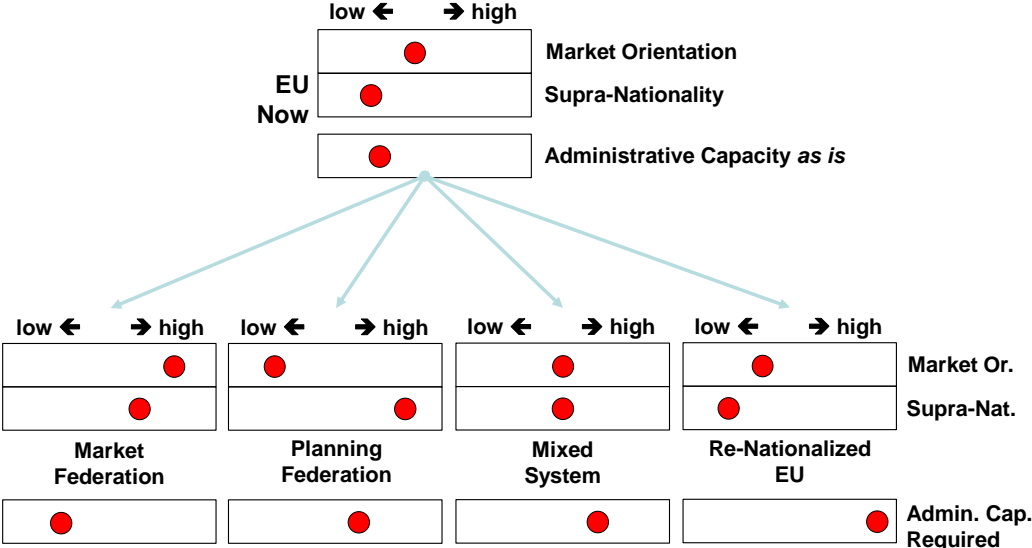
low ← → high

Market Orientation

EU Now

Supra-Nationality

Administrative Capacity *as is*

low ← → high

low ← → high

low ← → high

low ← → high

Market Or.

Supra-Nat.

Market Federation

Planning Federation

Mixed System

Re-Nationalized EU

Admin. Cap. Required